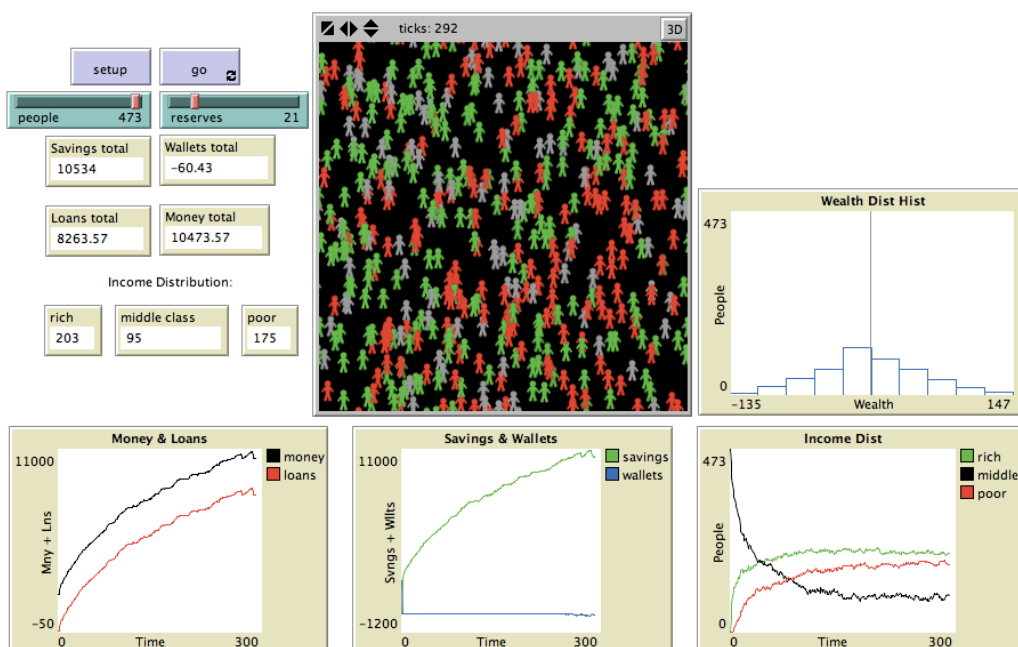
setup

go

people 473

reserves 21

Savings total
10534

Wallets total
-60.43

Loans total
8263.57

Money total
10473.57

Income Distribution:

rich
203

middle class
95

poor
175

ticks: 292

3D

Wealth Dist Hist

473

People

0

-135

Wealth

147

Money & Loans

11000

Mny + Lns

-50

0

Time

300

money
loans

Savings & Wallets

11000

Svngs + Wlts

-1200

0

Time

300

savings
wallets

Income Dist

473

People

0

0

Time

300

rich
middle
poor